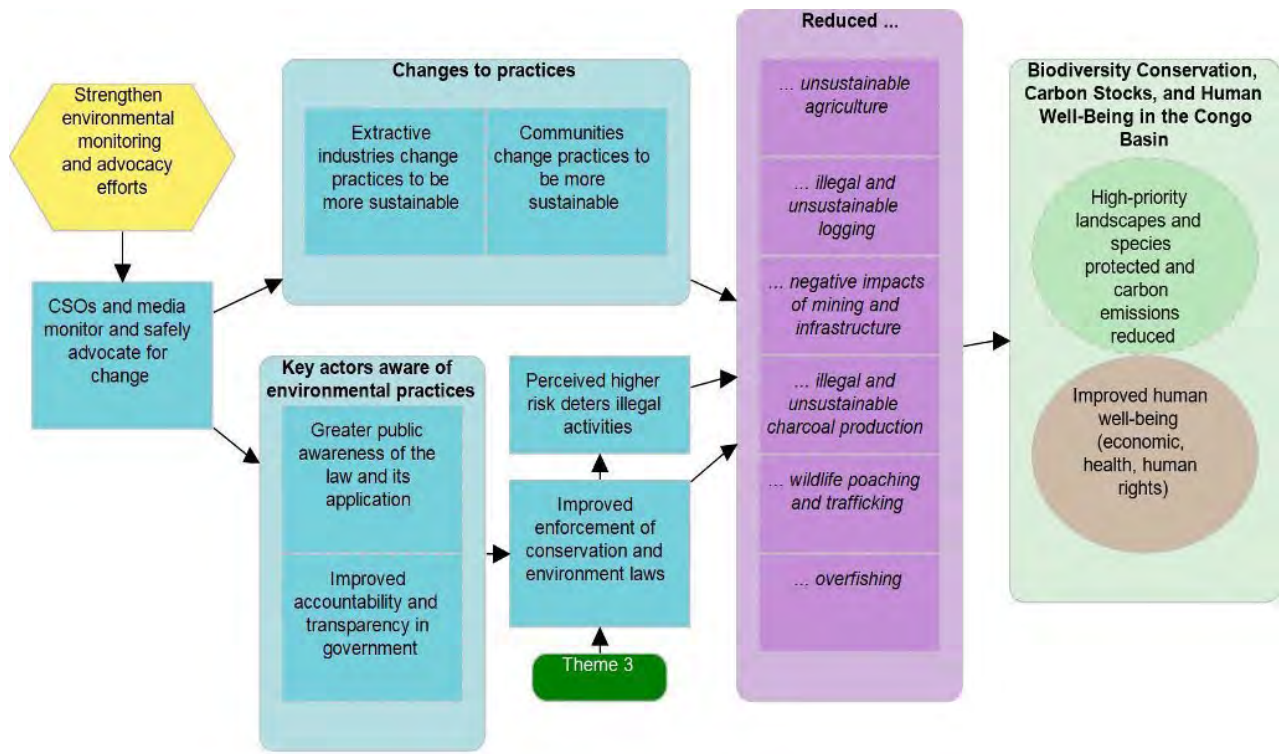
Strengthen environmental monitoring and advocacy efforts

CSOs and media monitor and safely advocate for change

Changes to practices

Extractive industries change practices to be more sustainable

Communities change practices to be more sustainable

Key actors aware of environmental practices

Greater public awareness of the law and its application

Improved accountability and transparency in government

Perceived higher risk deters illegal activities

Improved enforcement of conservation and environment laws

Theme 3

Reduced ...

... unsustainable agriculture

... illegal and unsustainable logging

... negative impacts of mining and infrastructure

... illegal and unsustainable charcoal production

... wildlife poaching and trafficking

... overfishing

Biodiversity Conservation, Carbon Stocks, and Human Well-Being in the Congo Basin

High-priority landscapes and species protected and carbon emissions reduced

Improved human well-being (economic, health, human rights)